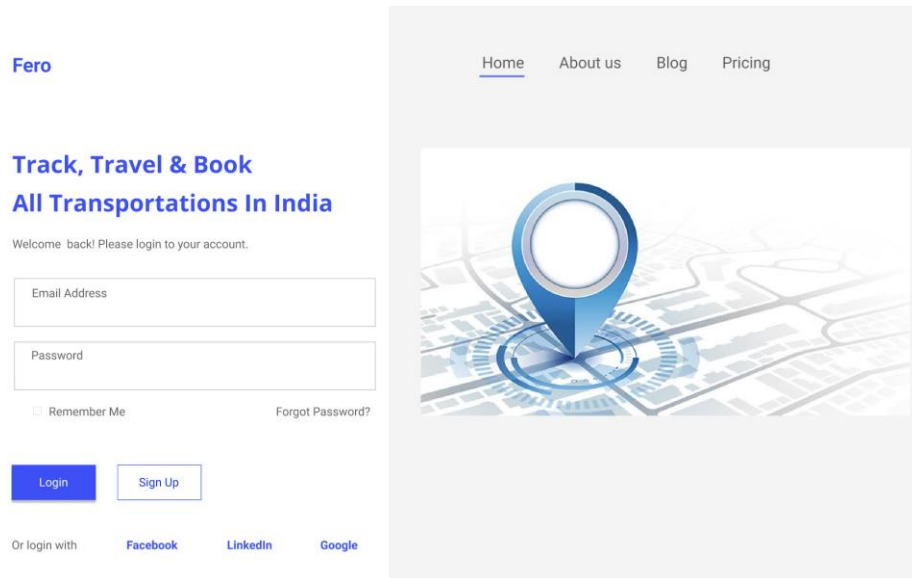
Fero

Track, Travel & Book
All Transportations In India

Welcome back! Please login to your account.

Email Address

Password

Remember Me

Forgot Password?

Login

Sign Up

Or login with

Facebook

LinkedIn

Google

Home

About us

Blog

Pricing